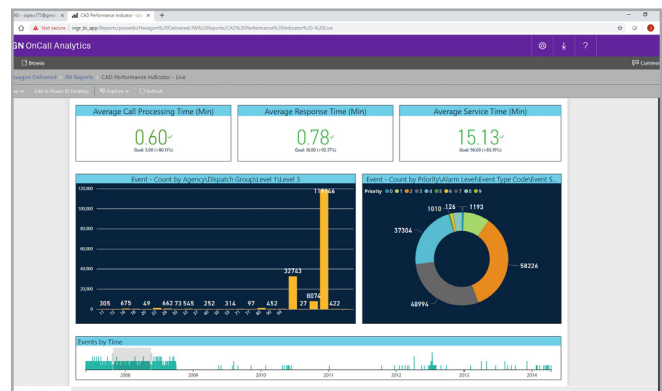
3G - sigau773@gmail ×  CAD Performance Indicator - Liv ×  +

Not secure | ingr_bi_app/Reports/powerbi/Hexagon%20Delivered/IW%20Reports/CAD%20Performance%20Indicator%20-%20Live

GN OnCall Analytics

Browse

exagon Delivered  IW Reports  CAD Performance Indicator - Live

Edit in Power BI Desktop  Explore  Refresh

Average Call Processing Time (Min)
0.60
Goal: 3.00 (+80.11%)

Average Response Time (Min)
0.78
Goal: 10.00 (+92.17%)

Average Service Time (Min)
15.13
Goal: 90.00 (+83.19%)

Event - Count by Agency\Dispatch Group\Level 1\Level 3
120,000
100,000
80,000
60,000
40,000
20,000
0
305 675 49 642 73 545 252 314 97 452 32743 27 8074 118966 422

Event - Count by Priority\Alarm Level\Event Type Code\Event S...
Priority 0 1 2 3 4 5 6 7 8 9
1010 126 1193
37304
58226
48994

Events by Time
2008 2009 2010 2011 2012 2013 2014